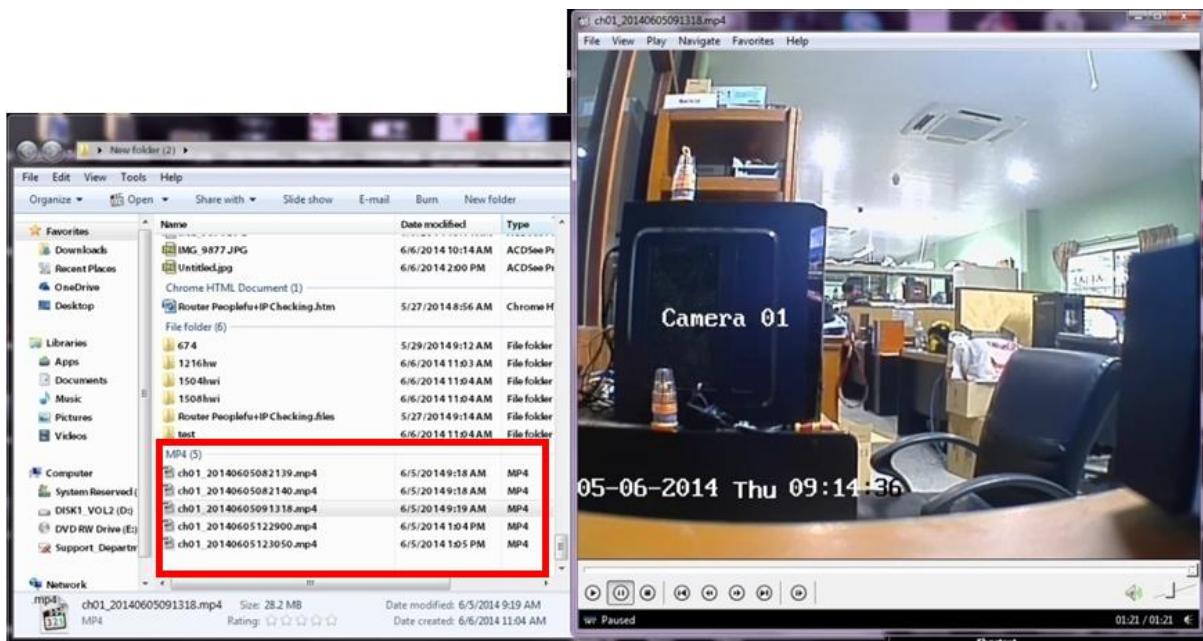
New folder (2)

File Edit View Tools Help

Organize Open Share with Slide show E-mail Burn New folder

Favorites
Downloads
Recent Places
OneDrive
Desktop

Libraries
Apps
Documents
Music
Pictures
Videos

Computer
System Reserved (
DISK1_VOL2 (D:)
DVD RW Drive (E:)
Support_Departm

Network

| Name | Date modified | Type |
|---|---|---|
| IMG_9877.JPG | 6/6/2014 10:14 AM | ACDSee Pr |
| Untitled.jpg | 6/6/2014 2:00 PM | ACDSee Pr |
| Chrome HTML Document (1) | | |
| Router Peoplefu+IP Checking.htm | 5/27/2014 8:56 AM | Chrome H |
| File folder (6) | | |
| 674 | 5/29/2014 9:12 AM | File folder |
| 1216hw | 6/6/2014 11:03 AM | File folder |
| 1504hwi | 6/6/2014 11:04 AM | File folder |
| 1508hwi | 6/6/2014 11:04 AM | File folder |
| Router Peoplefu+IP Checking.files | 5/27/2014 9:14 AM | File folder |
| test | 6/6/2014 11:04 AM | File folder |
| MP4 (5) | | |
| ch01_20140605082139.mp4 | 6/5/2014 9:18 AM | MP4 |
| ch01_20140605082140.mp4 | 6/5/2014 9:18 AM | MP4 |
| ch01_20140605091318.mp4 | 6/5/2014 9:19 AM | MP4 |
| ch01_20140605122900.mp4 | 6/5/2014 1:04 PM | MP4 |
| ch01_20140605123050.mp4 | 6/5/2014 1:05 PM | MP4 |

.mp4 ch01_20140605091318.mp4 Size: 28.2 MB Date modified: 6/5/2014 9:19 AM
MP4 Rating: Date created: 6/6/2014 11:04 AM

ch01_20140605091318.mp4
File View Play Navigate Favorites Help

Camera 01

05-06-2014 Thu 09:14:36

Paused
01:21 / 01:21